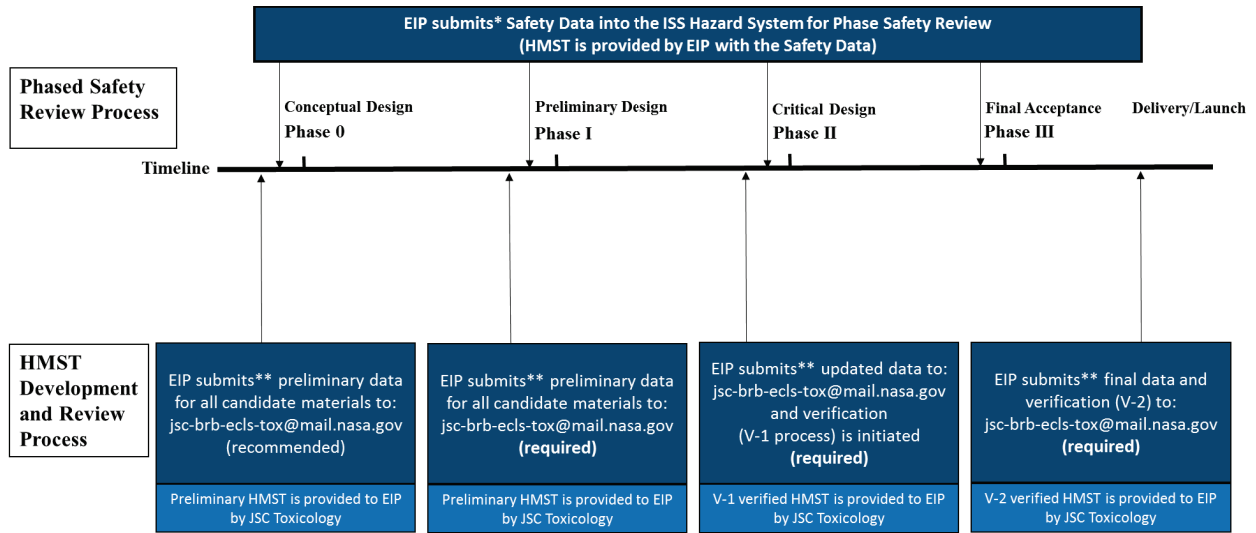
EIP submits* Safety Data into the ISS Hazard System for Phase Safety Review
(HMST is provided by EIP with the Safety Data)

Phased Safety Review Process

Conceptual Design
Phase 0

Preliminary Design
Phase I

Critical Design
Phase II

Final Acceptance
Phase III

Delivery/Launch

Timeline

HMST Development and Review Process

EIP submits** preliminary data for all candidate materials to: jsc-brb-ecls-tox@mail.nasa.gov (recommended)

Preliminary HMST is provided to EIP by JSC Toxicology

EIP submits** preliminary data for all candidate materials to: jsc-brb-ecls-tox@mail.nasa.gov **(required)**

Preliminary HMST is provided to EIP by JSC Toxicology

EIP submits** updated data to: jsc-brb-ecls-tox@mail.nasa.gov and verification (V-1 process) is initiated **(required)**

V-1 verified HMST is provided to EIP by JSC Toxicology

EIP submits** final data and verification (V-2) to: jsc-brb-ecls-tox@mail.nasa.gov **(required)**

V-2 verified HMST is provided to EIP by JSC Toxicology